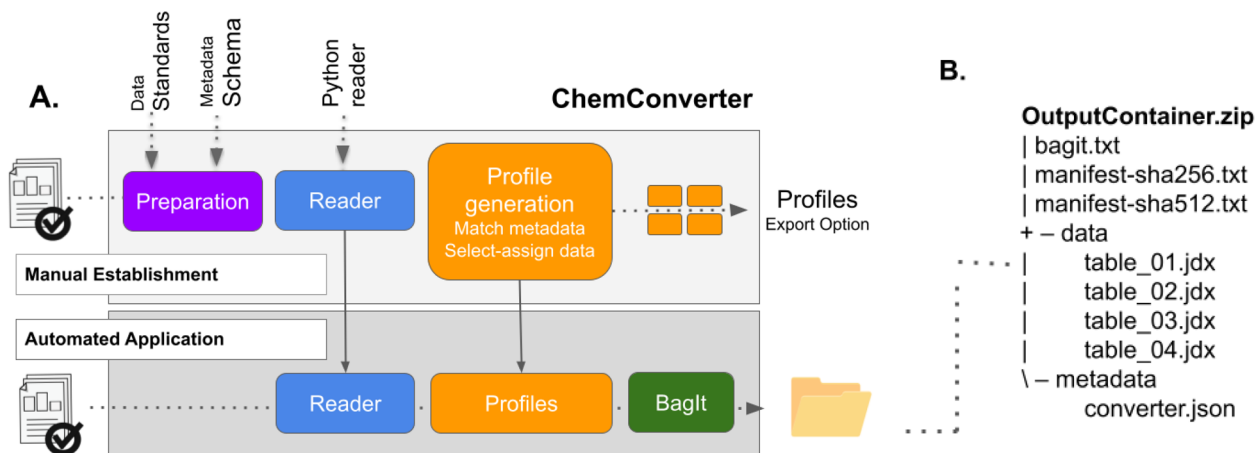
A.

Data Standards

Metadata Schema

Python reader

ChemConverter

Preparation

Reader

Profile generation
Match metadata
Select-assign data

Profiles
Export Option

Manual Establishment

Automated Application

Reader

Profiles

BagIt

B.

OutputContainer.zip
| bagit.txt
| manifest-sha256.txt
| manifest-sha512.txt
+ – data
| table_01.jdx
| table_02.jdx
| table_03.jdx
| table_04.jdx
\ – metadata
converter.json